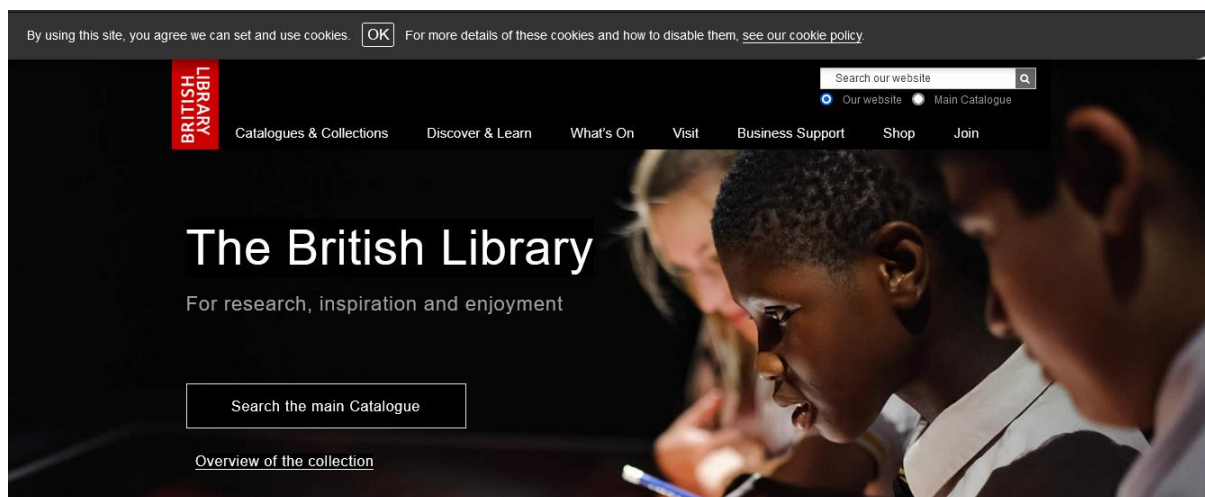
By using this site, you agree we can set and use cookies. OK For more details of these cookies and how to disable them, see our cookie policy.

BRITISH LIBRARY

Search our website

Our website Main Catalogue

Catalogues & Collections Discover & Learn What's On Visit Business Support Shop Join

The British Library

For research, inspiration and enjoyment

Search the main Catalogue

Overview of the collection